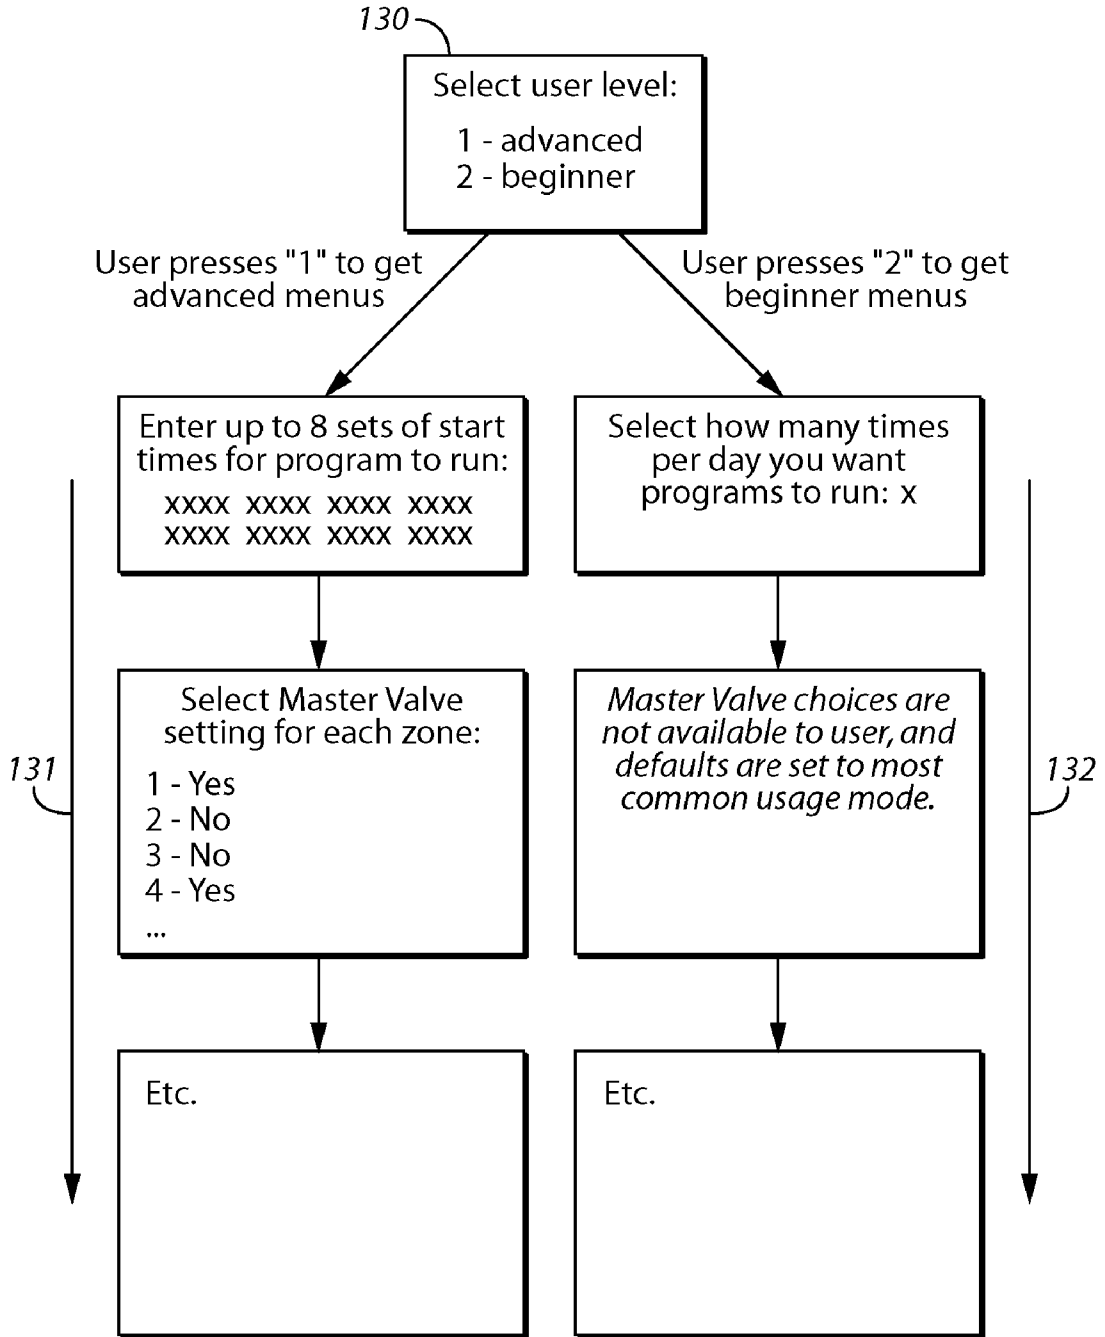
130

Select user level:

1 - advanced
2 - beginner

User presses "1" to get advanced menus

User presses "2" to get beginner menus

Enter up to 8 sets of start times for program to run:

xxxx xxxx xxxx xxxx
xxxx xxxx xxxx xxxx

Select how many times per day you want programs to run: x

131

Select Master Valve setting for each zone:

1 - Yes
2 - No
3 - No
4 - Yes
...

Master Valve choices are not available to user, and defaults are set to most common usage mode.

132

Etc.

Etc.